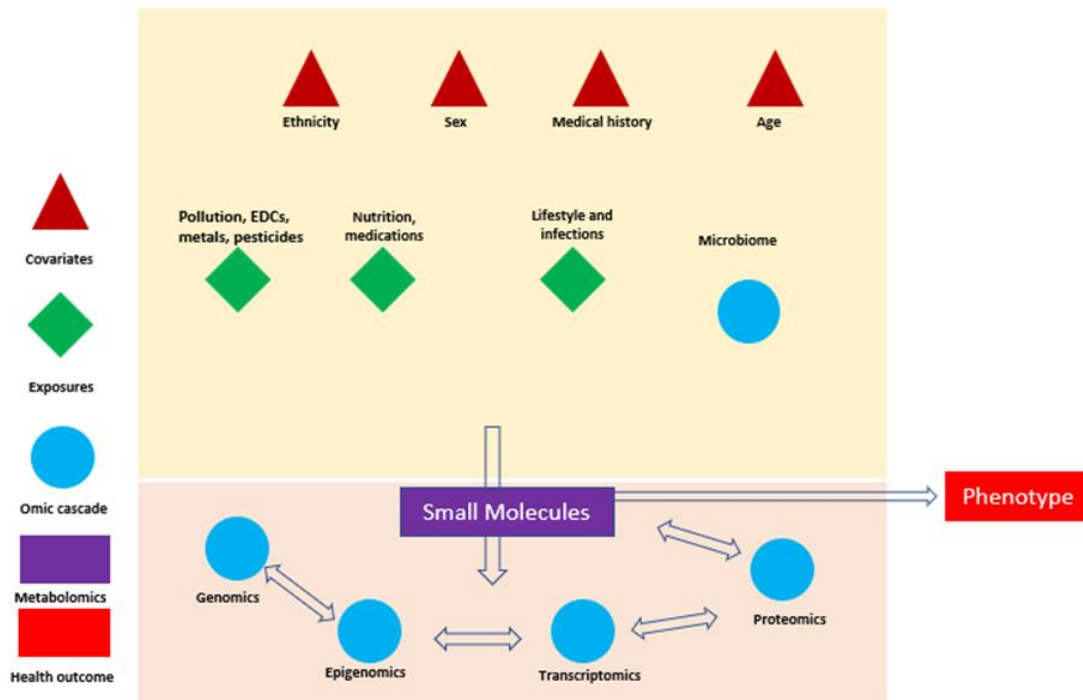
Covariates

Exposures

Omic cascade

Metabolomics

Health outcome

Ethnicity

Sex

Medical history

Age

Pollution, EDCs, metals, pesticides

Nutrition, medications

Lifestyle and infections

Microbiome

Small Molecules

Phenotype

Genomics

Epigenomics

Transcriptomics

Proteomics